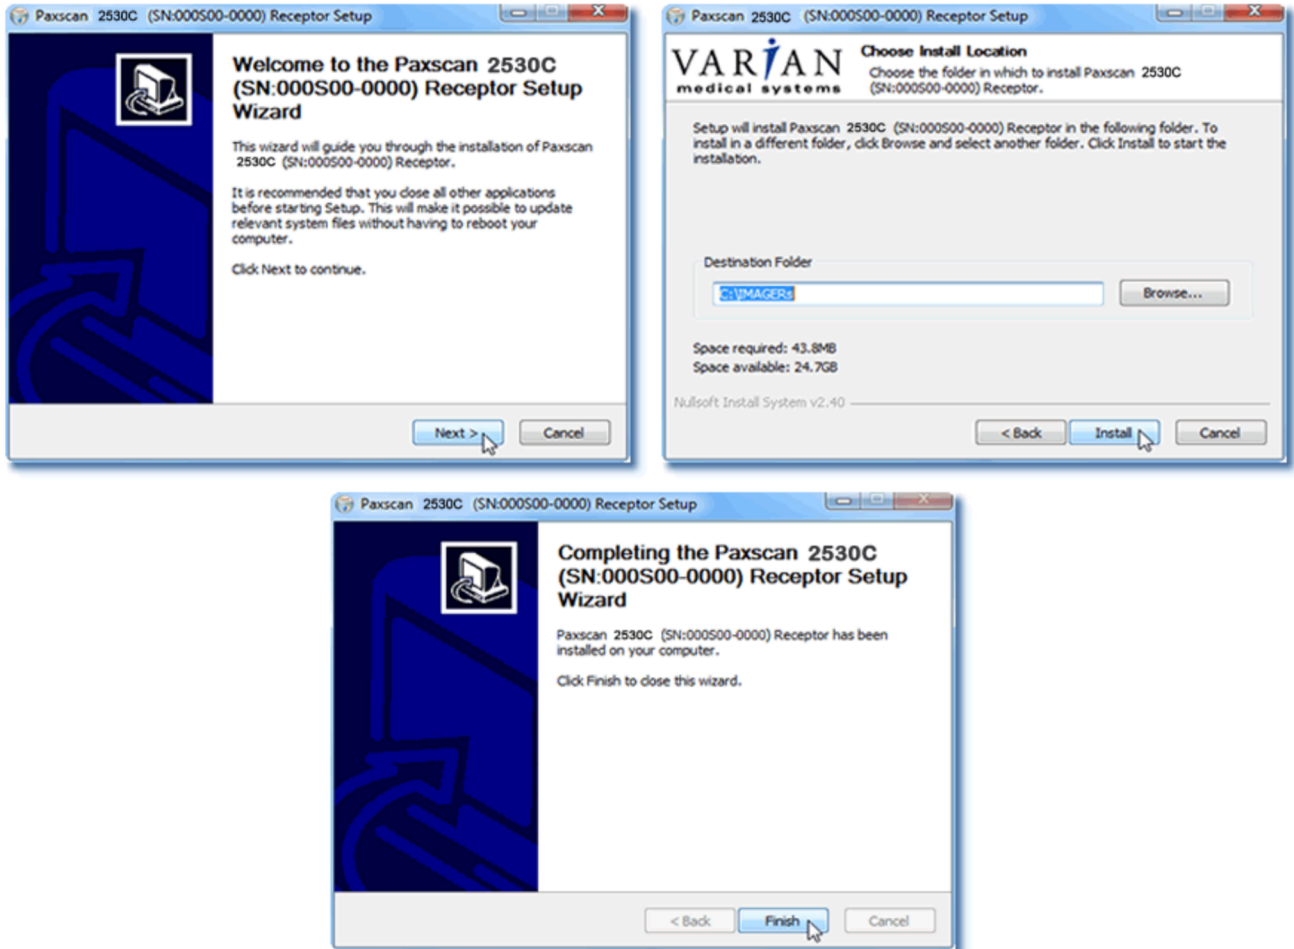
Paxscan 2530C (SN:000S00-0000) Receptor Setup

Welcome to the Paxscan 2530C (SN:000S00-0000) Receptor Setup Wizard

This wizard will guide you through the installation of Paxscan 2530C (SN:000S00-0000) Receptor.

It is recommended that you close all other applications before starting Setup. This will make it possible to update relevant system files without having to reboot your computer.

Click Next to continue.

Next >

Cancel

Paxscan 2530C (SN:000S00-0000) Receptor Setup

VARIAN medical systems

Choose Install Location

Choose the folder in which to install Paxscan 2530C (SN:000S00-0000) Receptor.

Setup will install Paxscan 2530C (SN:000S00-0000) Receptor in the following folder. To install in a different folder, click Browse and select another folder. Click Install to start the installation.

Destination Folder

C:\IMAGERs

Browse...

Space required: 43.8MB
Space available: 24.7GB

Nullsoft Install System v2.40

< Back

Install

Cancel

Paxscan 2530C (SN:000S00-0000) Receptor Setup

Completing the Paxscan 2530C (SN:000S00-0000) Receptor Setup Wizard

Paxscan 2530C (SN:000S00-0000) Receptor has been installed on your computer.

Click Finish to close this wizard.

< Back

Finish

Cancel